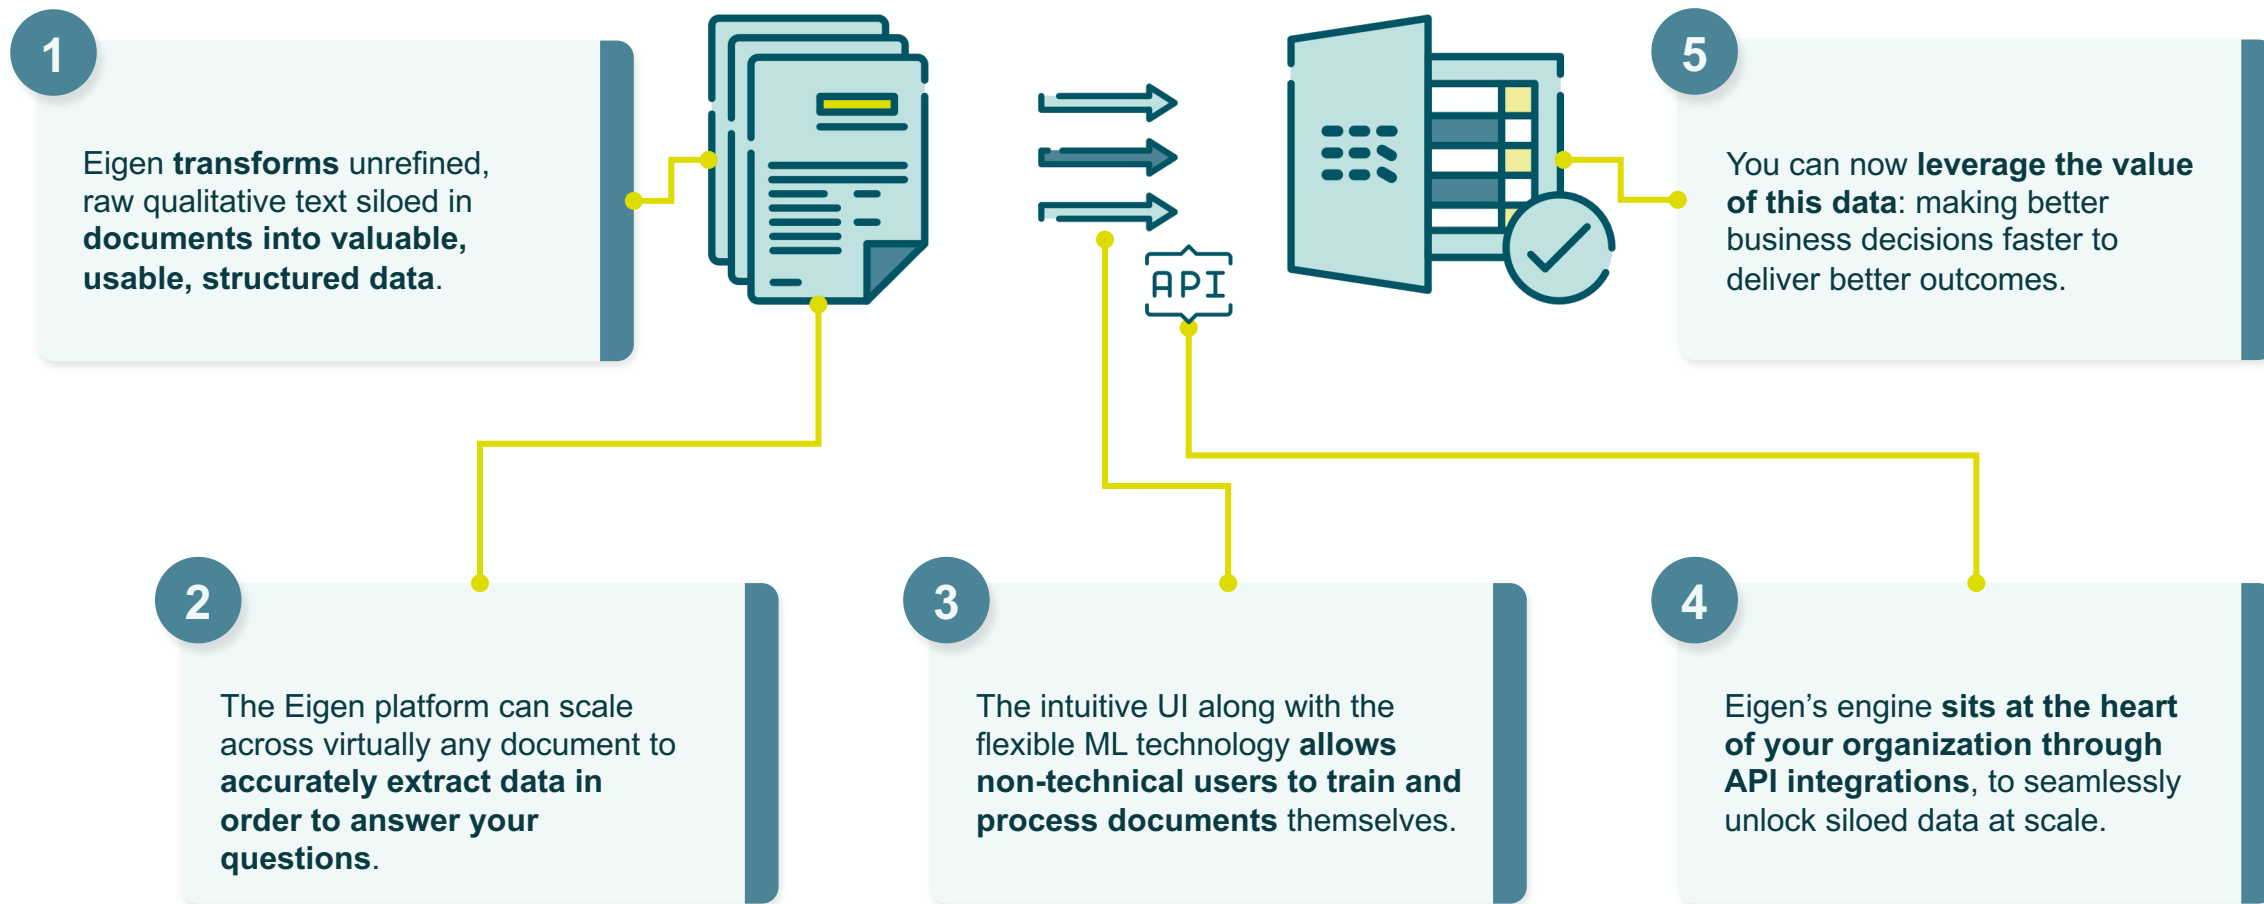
1

Eigen **transforms** unrefined, raw qualitative text siloed in **documents into valuable, usable, structured data**.

API

5

You can now **leverage the value of this data**: making better business decisions faster to deliver better outcomes.

2

The Eigen platform can scale across virtually any document to **accurately extract data in order to answer your questions**.

3

The intuitive UI along with the flexible ML technology **allows non-technical users to train and process documents** themselves.

4

Eigen's engine **sits at the heart of your organization through API integrations**, to seamlessly unlock siloed data at scale.